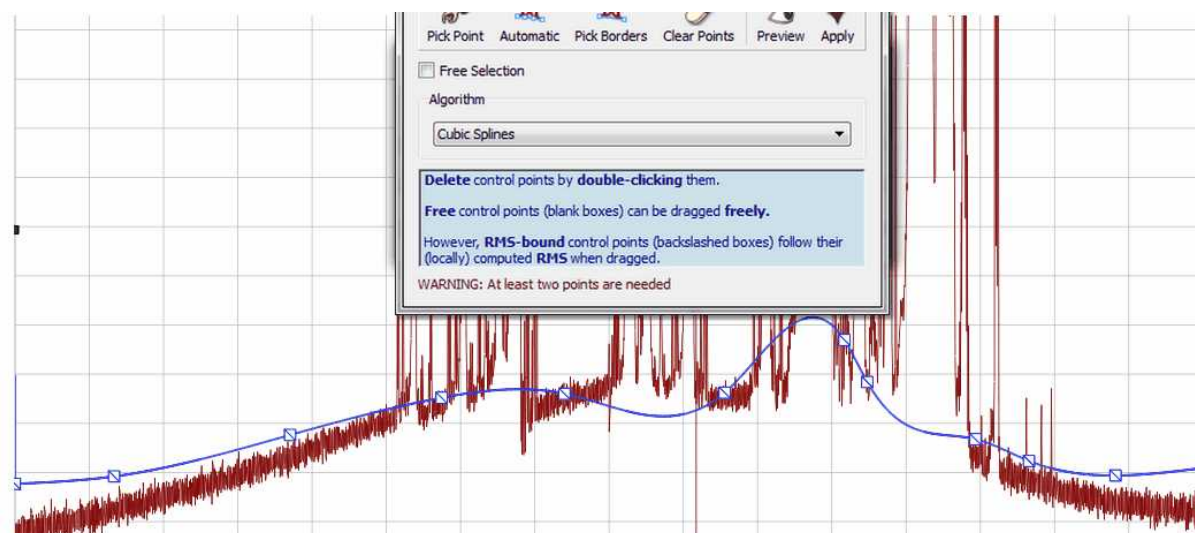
Pick Point Automatic Pick Borders Clear Points Preview Apply

Free Selection

Algorithm

Cubic Splines

**Delete** control points by **double-clicking** them.

**Free** control points (blank boxes) can be dragged **freely.**

However, **RMS-bound** control points (backslashed boxes) follow their (locally) computed **RMS** when dragged.

WARNING: At least two points are needed